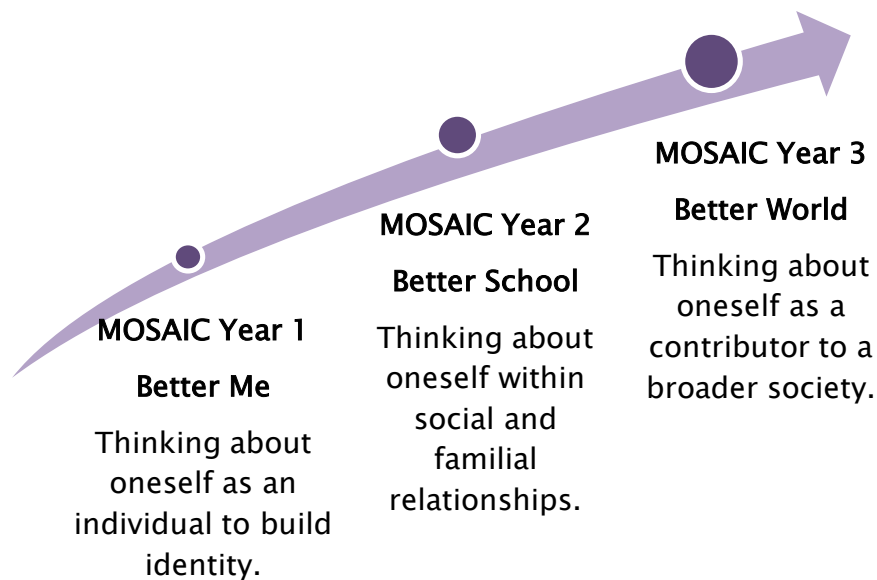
MOSAIC Year 1

Better Me

Thinking about oneself as an individual to build identity.

MOSAIC Year 2

Better School

Thinking about oneself within social and familial relationships.

MOSAIC Year 3

Better World

Thinking about oneself as a contributor to a broader society.